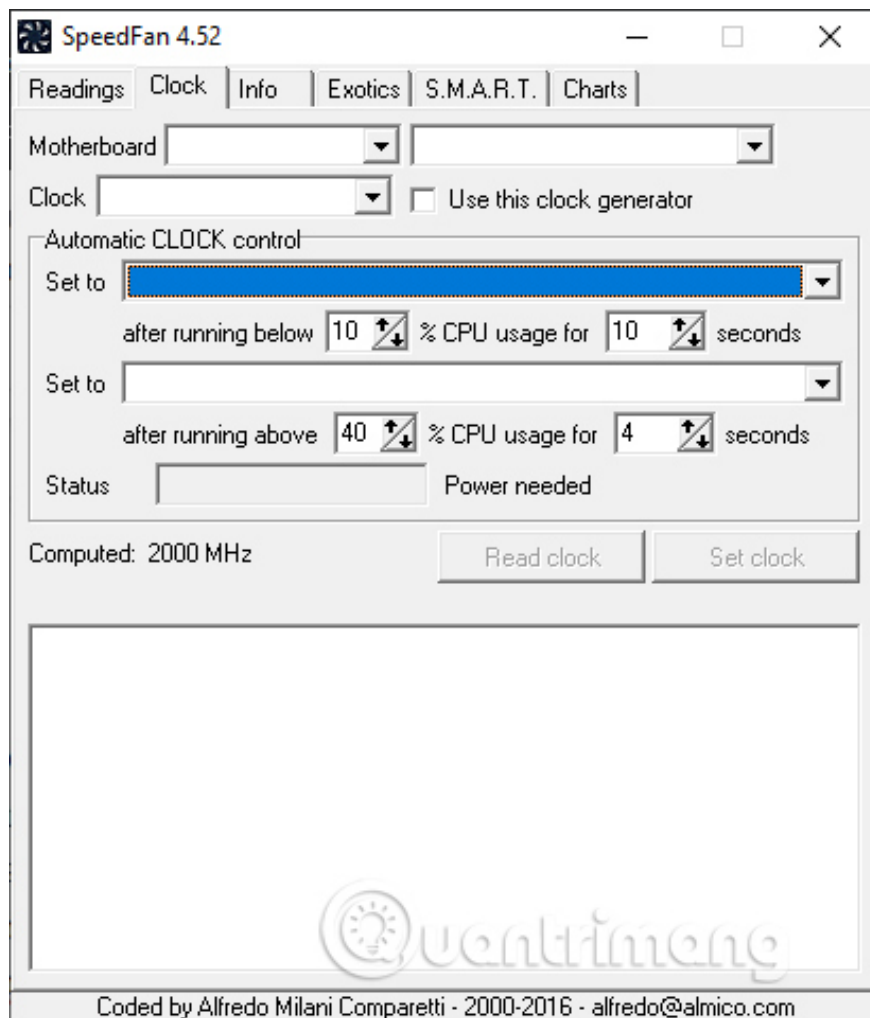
SpeedFan 4.52

Readings | Clock | Info | Exotics | S.M.A.R.T. | Charts

Motherboard

Clock

Use this clock generator

Automatic CLOCK control

Set to

after running below 10 % CPU usage for 10 seconds

Set to

after running above 40 % CPU usage for 4 seconds

Status

Power needed

Computed: 2000 MHz

Read clock

Set clock

Quantrimang

Coded by Alfredo Milani Comparetti - 2000-2016 - alfredo@almico.com